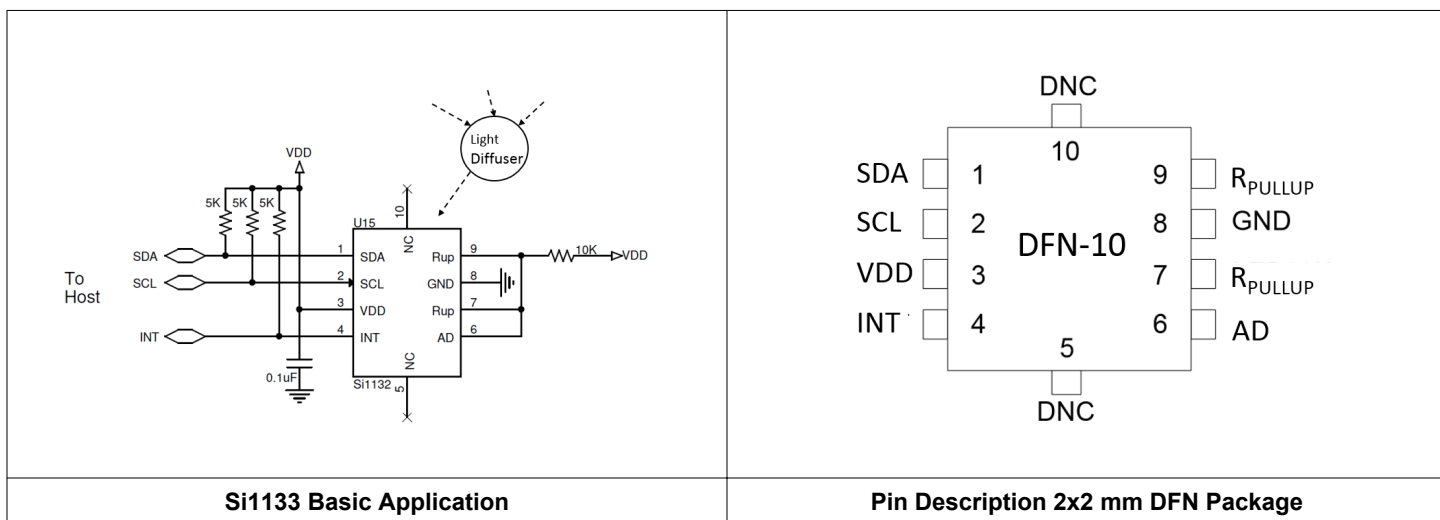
Light Diffuser

VDD

5K 5K 5K

U15

10 NC

SDA 1 SDA
SCL 2 SCL
3 VDD
INT 4 INT

To Host

Rup 9
GND 8
Rup 7
AD 6

10K VDD

0.1uF

Si1132 5 NC

| | |
|---|---|
| Si1133 Basic Application | Pin Description 2x2 mm DFN Package |

DNC
10
SDA 1
SCL 2
VDD 3
INT 4
DFN-10
9 $R_{PULLUP}$
8 GND
7 $R_{PULLUP}$
6 AD
5
DNC